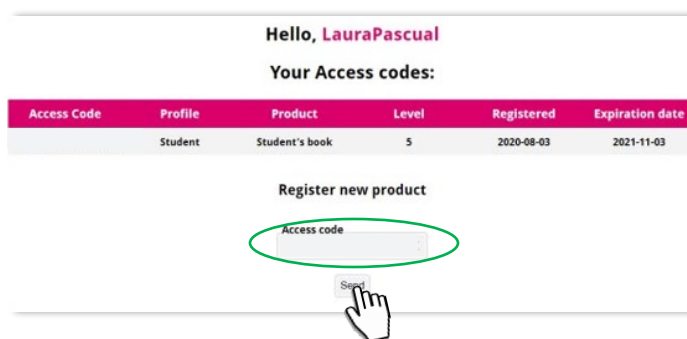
Hello, LauraPascual

Your Access codes:

| Access Code | Profile | Product | Level | Registered | Expiration date |
|---|---|---|---|---|---|
| | Student | Student's book | 5 | 2020-08-03 | 2021-11-03 |

Register new product

Access code

Send